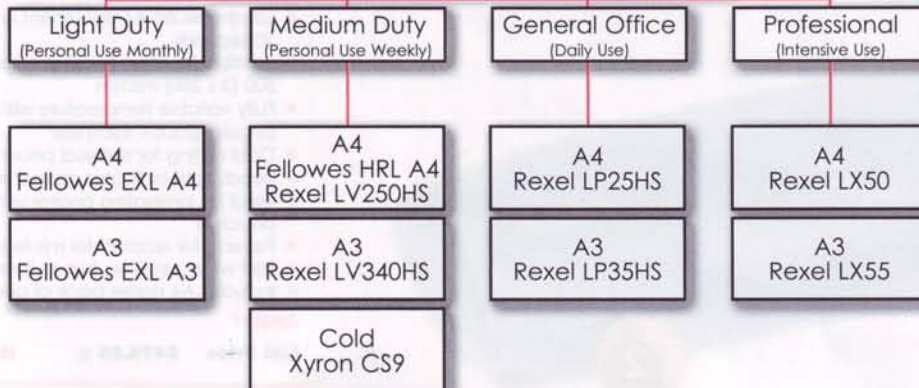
Light Duty
(Personal Use Monthly)

Medium Duty
(Personal Use Weekly)

General Office
(Daily Use)

Professional
(Intensive Use)

A4
Fellowes EXL A4

A4
Fellowes HRL A4
Rexel LV250HS

A4
Rexel LP25HS

A4
Rexel LX50

A3
Fellowes EXL A3

A3
Rexel LV340HS

A3
Rexel LP35HS

A3
Rexel LX55

Cold
Xyron CS9